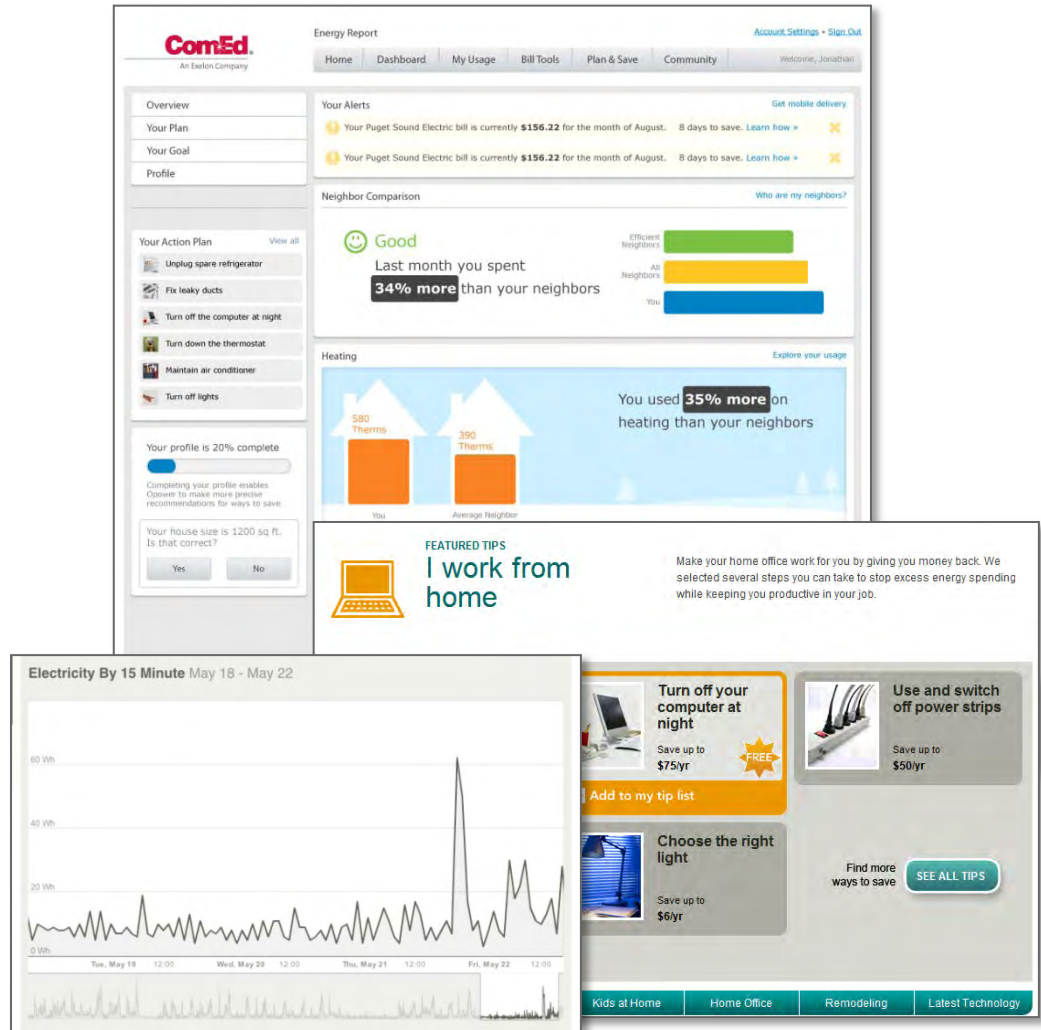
ComEd
An Exelon Company

Energy Report

Account Settings • Sign Out

Home | Dashboard | My Usage | Bill Tools | Plan & Save | Community | Welcome, Jonathan

Overview
Your Plan
Your Goal
Profile

Your Alerts
Get mobile delivery

Your Puget Sound Electric bill is currently $156.22 for the month of August. 8 days to save. Learn how »

Your Puget Sound Electric bill is currently $156.22 for the month of August. 8 days to save. Learn how »

Neighbor Comparison
Who are my neighbors?

Good
Last month you spent 34% more than your neighbors

Efficient Neighbors
All Neighbors
You

Your Action Plan
View all
Unplug spare refrigerator
Fix leaky ducts
Turn off the computer at night
Turn down the thermostat
Maintain air conditioner
Turn off lights

Heating
Explore your usage

580 Therms
390 Therms
You
Average Neighbor

You used 35% more on heating than your neighbors

Your profile is 20% complete
Completing your profile enables Opower to make more precise recommendations for ways to save.

Your house size is 1200 sq ft. Is that correct?
Yes
No

FEATURED TIPS
I work from home

Make your home office work for you by giving you money back. We selected several steps you can take to stop excess energy spending while keeping you productive in your job.

Turn off your computer at night
Save up to
$75/yr
FREE
Add to my tip list

Use and switch off power strips
Save up to
$50/yr

Choose the right light
Save up to
$6/yr

Find more ways to save
SEE ALL TIPS

Kids at Home | Home Office | Remodeling | Latest Technology

Electricity By 15 Minute May 18 - May 22

60 Wh
40 Wh
20 Wh
0 Wh
Tue, May 19 12:00 Wed, May 20 12:00 Thu, May 21 12:00 Fri, May 22 12:00